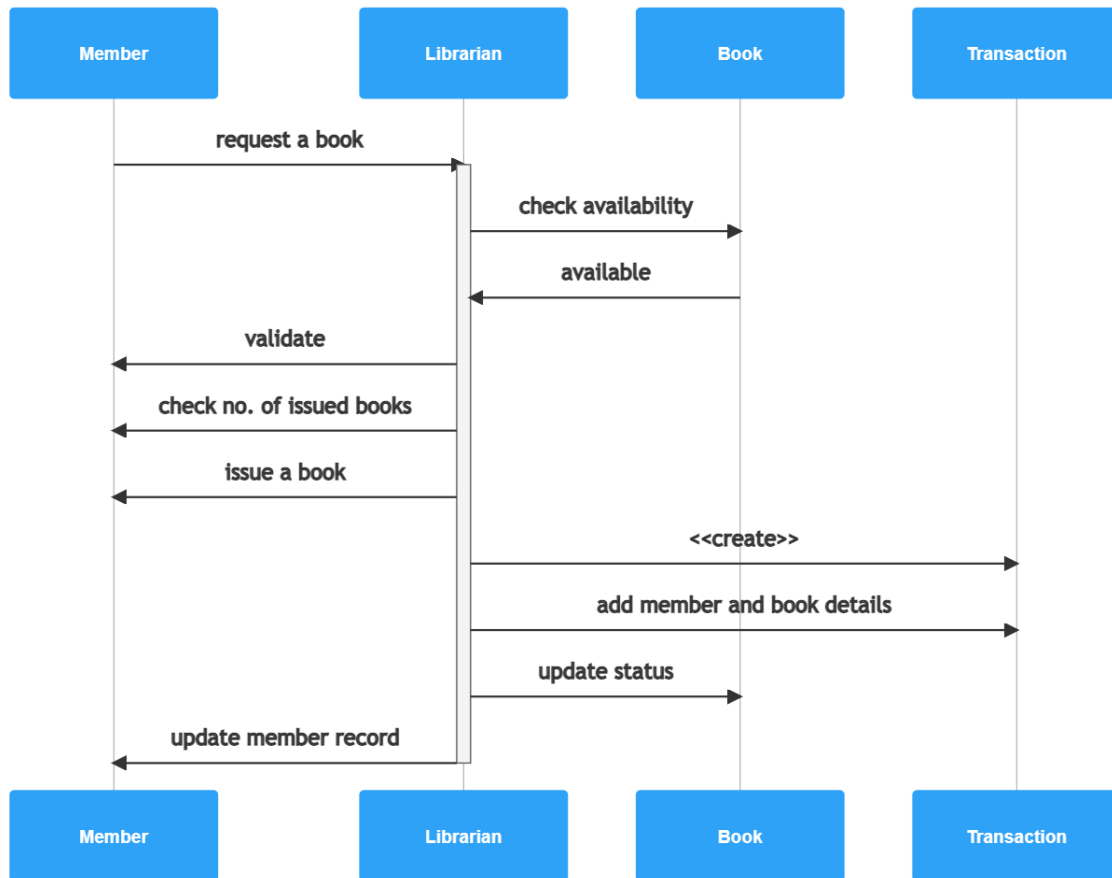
Member
Librarian
Book
Transaction

request a book
check availability
available
validate
check no. of issued books
issue a book
<<create>>
add member and book details
update status
update member record

Member
Librarian
Book
Transaction